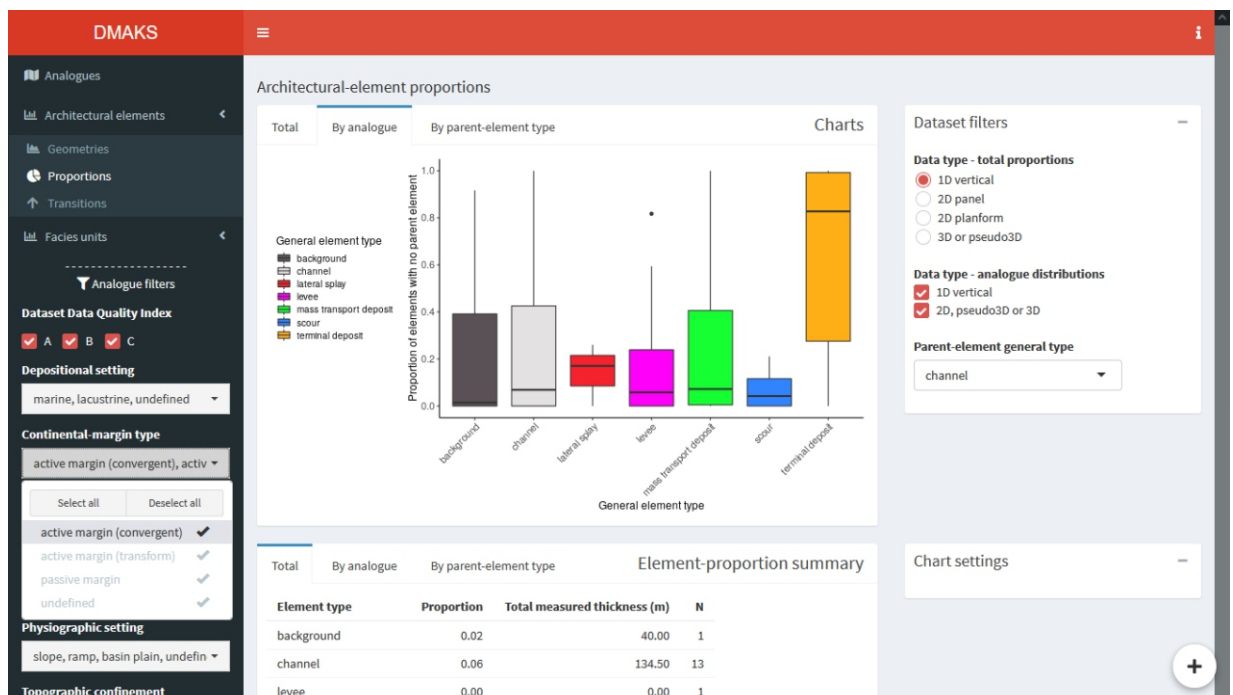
DMAKS

Analogues
Architectural elements
Geometries
Proportions
Transitions
Facies units

Analogue filters

Dataset Data Quality Index
A B C

Depositional setting
marine, lacustrine, undefined

Continental-margin type
active margin (convergent), activ

Select all
Deselect all
active margin (convergent)
active margin (transform)
passive margin
undefined

Physiographic setting
slope, ramp, basin plain, undefin

Topographic confinement

Architectural-element proportions

Total
By analogue
By parent-element type
Charts

General element type
background
channel
lateral splay
levee
mass transport deposit
scour
terminal deposit

Proportion of elements with no parent element
1.0
0.8
0.6
0.4
0.2
0.0

background
channel
lateral splay
levee
mass transport deposit
scour
terminal deposit
General element type

Dataset filters
Data type - total proportions
1D vertical
2D panel
2D planform
3D or pseudo3D

Data type - analogue distributions
1D vertical
2D, pseudo3D or 3D

Parent-element general type
channel

Total
By analogue
By parent-element type
Element-proportion summary

| Element type | Proportion | Total measured thickness (m) | N |
|---|---|---|---|
| background | 0.02 | 40.00 | 1 |
| channel | 0.06 | 134.50 | 13 |
| levee | 0.00 | 0.00 | 1 |

Chart settings